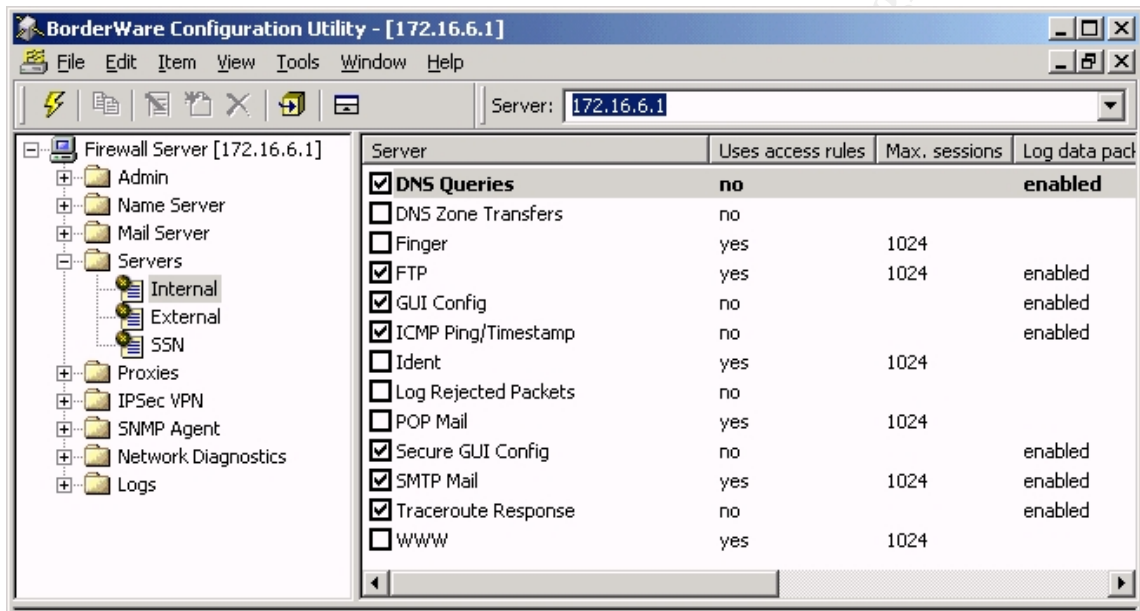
BorderWare Configuration Utility - [172.16.6.1]

File Edit Item View Tools Window Help

Server: 172.16.6.1

Firewall Server [172.16.6.1]
Admin
Name Server
Mail Server
Servers
Internal
External
SSN
Proxies
IPSec VPN
SNMP Agent
Network Diagnostics
Logs

| Server | Uses access rules | Max. sessions | Log data pac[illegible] |
|---|---|---|---|
| DNS Queries | no | | enabled |
| DNS Zone Transfers | no | | |
| Finger | yes | 1024 | |
| FTP | yes | 1024 | enabled |
| GUI Config | no | | enabled |
| ICMP Ping/Timestamp | no | | enabled |
| Ident | yes | 1024 | |
| Log Rejected Packets | no | | |
| POP Mail | yes | 1024 | |
| Secure GUI Config | no | | enabled |
| SMTP Mail | yes | 1024 | enabled |
| Traceroute Response | no | | enabled |
| WWW | yes | 1024 | |